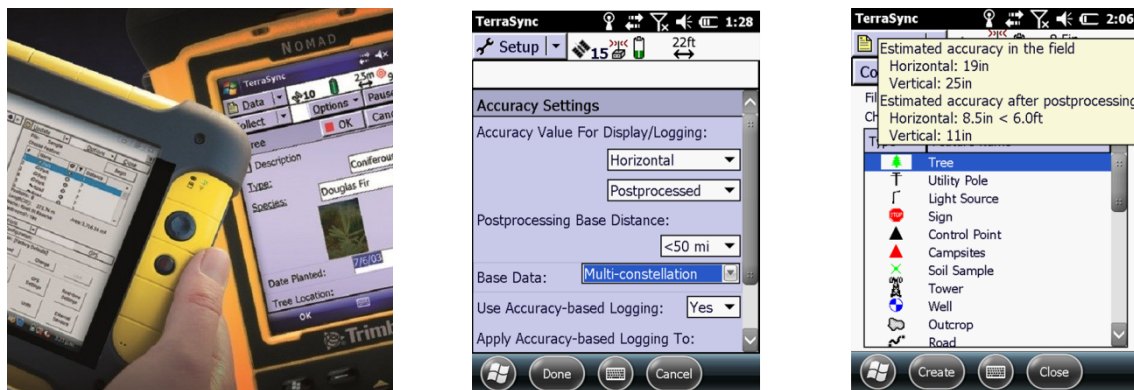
NOMAD

TerraSync

Data

10

25m

Options

Pause

Collect

OK

Canc

Tree

Description

Coniferous

Type:

Douglas Fir

Species:

Date Planted:

7/6/03

Tree Location:

OK

Trimb

TerraSync 1:28

Setup 15 22ft

Accuracy Settings

Accuracy Value For Display/Logging:

Horizontal

Postprocessed

Postprocessing Base Distance:

<50 mi

Base Data: Multi-constellation

Use Accuracy-based Logging: Yes

Apply Accuracy-based Logging To:

Done

Cancel

TerraSync 2:06

Estimated accuracy in the field
Horizontal: 19in
Vertical: 25in
Estimated accuracy after postprocessing
Horizontal: 8.5in < 6.0ft
Vertical: 11in

Tree
Utility Pole
Light Source
Sign
Control Point
Campsites
Soil Sample
Tower
Well
Outcrop
Road

Create

Close